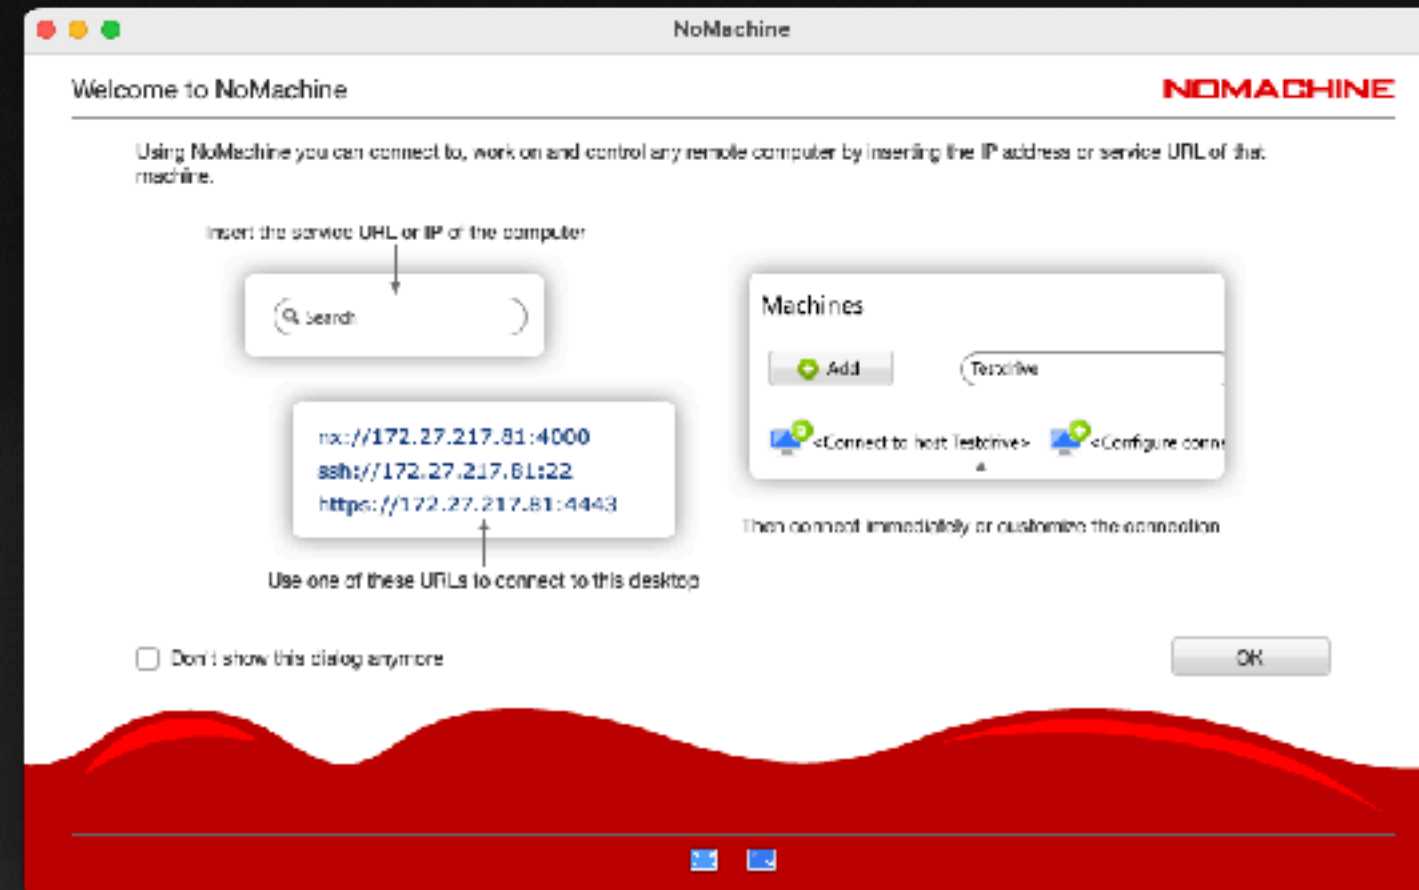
NoMachine

Welcome to NoMachine

NOMACHINE

Using NoMachine you can connect to, work on and control any remote computer by inserting the IP address or service URL of that machine.

Insert the service URL or IP of the computer

Search

Machines

Add

Testdrive

<Connect to host Testdrive>

<Configure conn

nx://172.27.217.81:4000
ssh://172.27.217.81:22
https://172.27.217.81:4443

Then connect immediately or customize the connection

Use one of these URLs to connect to this desktop

Don't show this dialog anymore

OK